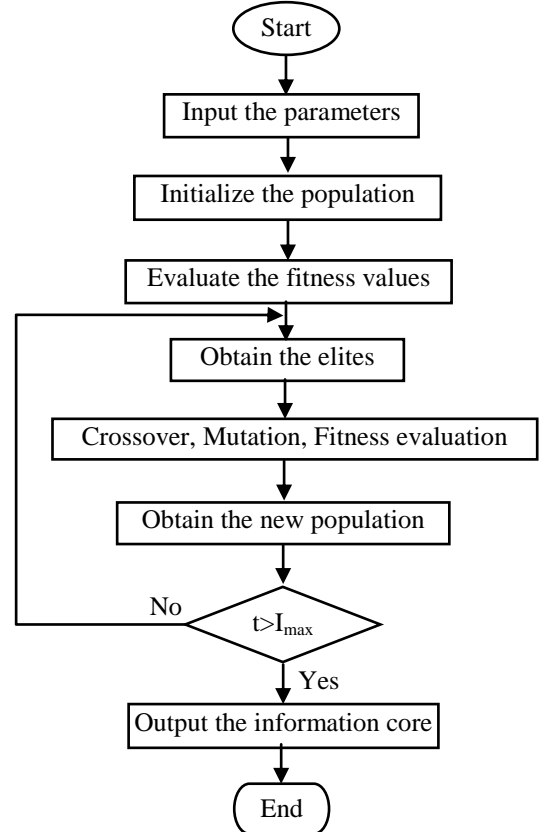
Start

Input the parameters

Initialize the population

Evaluate the fitness values

Obtain the elites

Crossover, Mutation, Fitness evaluation

Obtain the new population

No

$t>I_{max}$

Yes

Output the information core

End